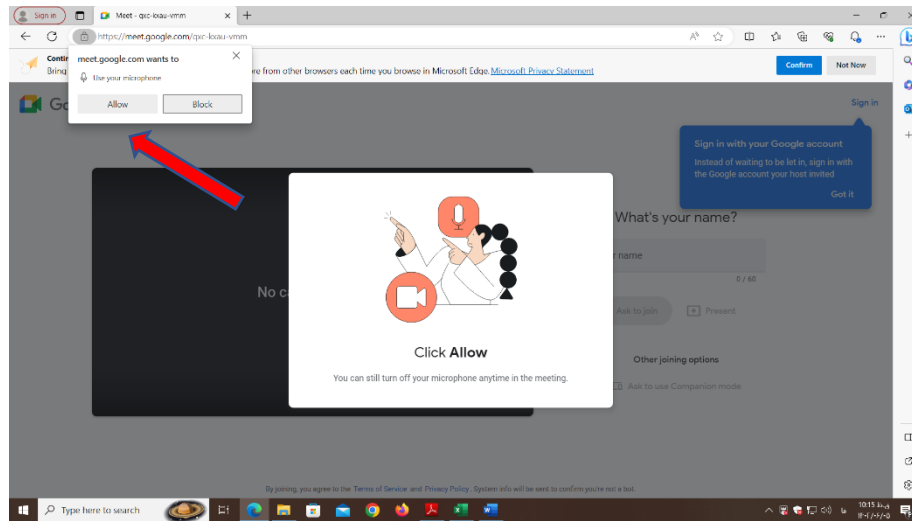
Sign in

Meet - qxc-ixau-vmm

https://meet.google.com/qxc-ixau-vmm

meet.google.com wants to

Use your microphone

Allow

Block

Contin

Bring

re from other browsers each time you browse in Microsoft Edge. Microsoft Privacy Statement

Confirm

Not Now

Go

Sign in

Sign in with your Google account

Instead of waiting to be let in, sign in with the Google account your host invited

Got it

What's your name?

r name

0 / 60

No c

Ask to join

Present

Other joining options

Ask to use Companion mode

Click Allow

You can still turn off your microphone anytime in the meeting.

By joining, you agree to the Terms of Service and Privacy Policy. System info will be sent to confirm you're not a bot.

Type here to search

10:15